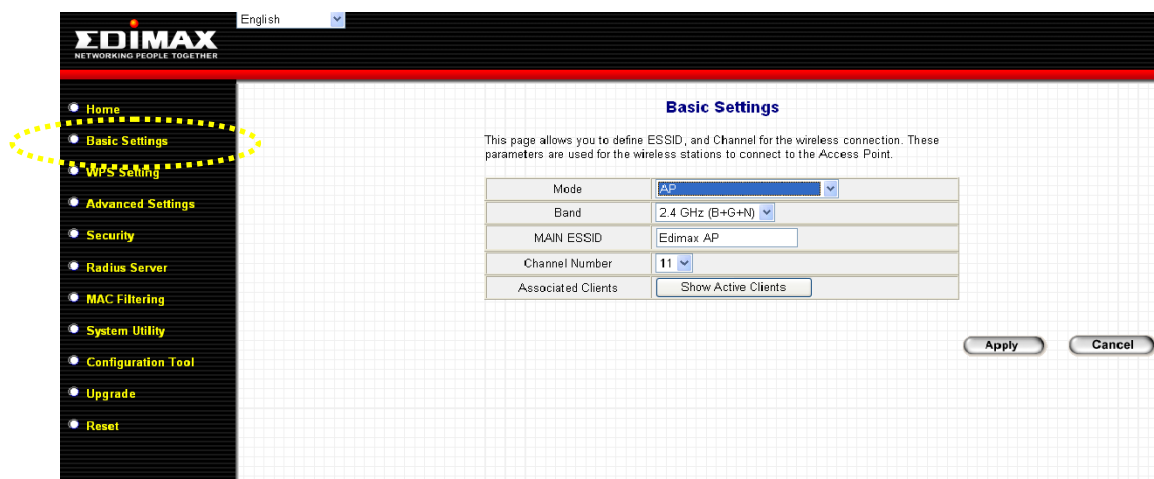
English

EDIMAX
NETWORKING PEOPLE TOGETHER

Home
Basic Settings
WPS Setting
Advanced Settings
Security
Radius Server
MAC Filtering
System Utility
Configuration Tool
Upgrade
Reset

Basic Settings

This page allows you to define ESSID, and Channel for the wireless connection. These parameters are used for the wireless stations to connect to the Access Point.

| Mode | AP |
|---|---|
| Band | 2.4 GHz (B+G+N) |
| MAIN ESSID | Edimax AP |
| Channel Number | 11 |
| Associated Clients | Show Active Clients |

Apply
Cancel